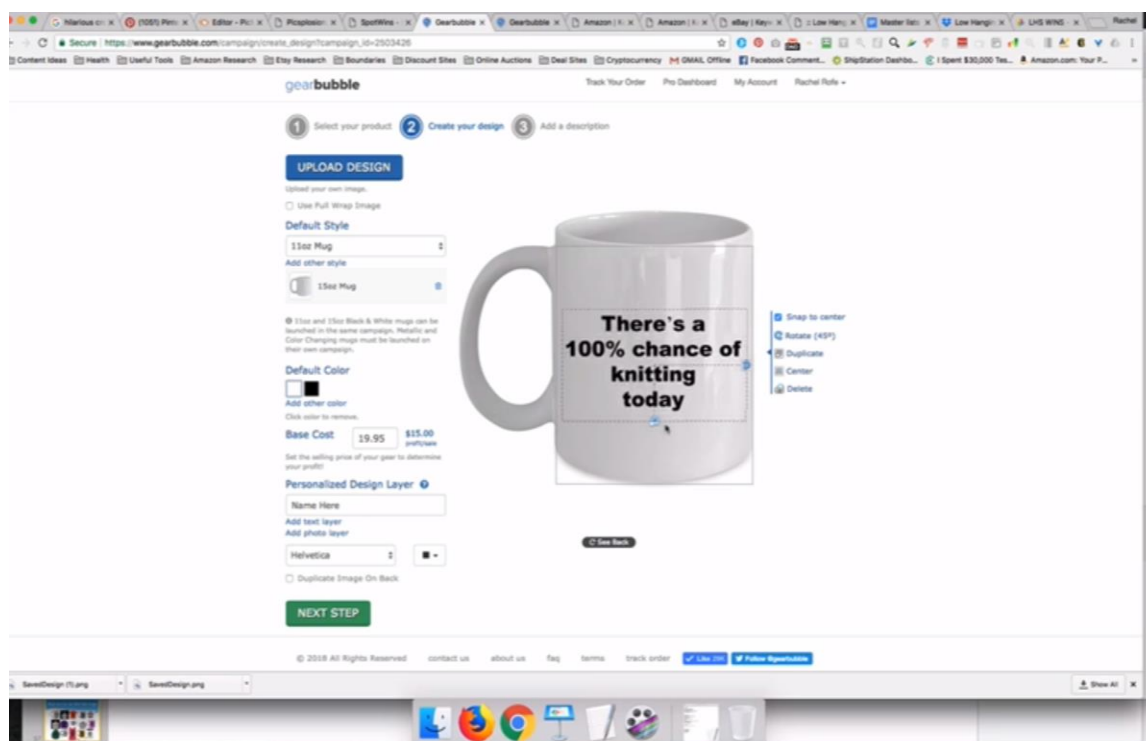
hilarious cr | (1051) Pint | Editor - Pic | Picsplosion | SpotWins | Gearbubble | Gearbubble | Amazon | Amazon | eBay | Keyw | Low Hang | Master list | Low Hangin | LHS WINS | Rachel

Secure | https://www.gearbubble.com/campaign/create_design?campaign_id=2503426

Content Ideas | Health | Useful Tools | Amazon Research | Etsy Research | Boundaries | Discount Sites | Online Auctions | Deal Sites | Cryptocurrency | GMAIL Offline | Facebook Comment... | ShipStation Dashbo... | I Spent $30,000 Tes... | Amazon.com: Your P...

gearbubble

Track Your Order | Pro Dashboard | My Account | Rachel Rofe

1 Select your product | 2 Create your design | 3 Add a description

UPLOAD DESIGN

Upload your own image.

Use Full Wrap Image

Default Style

11oz Mug

Add other style

15oz Mug

11oz and 15oz Black & White mugs can be launched in the same campaign. Metallic and Color Changing mugs must be launched on their own campaign.

Default Color

Add other color

Click color to remove.

Base Cost | 19.95 | $15.00 profit/sale

Set the selling price of your gear to determine your profit!

Personalized Design Layer

Name Here

Add text layer

Add photo layer

Helvetica

Duplicate Image On Back

NEXT STEP

There's a 100% chance of knitting today

Snap to center

Rotate (45º)

Duplicate

Center

Delete

See Back

© 2018 All Rights Reserved | contact us | about us | faq | terms | track order | Like | Follow @gearbubble

SavedDesign (1).png | SavedDesign.png | Show All